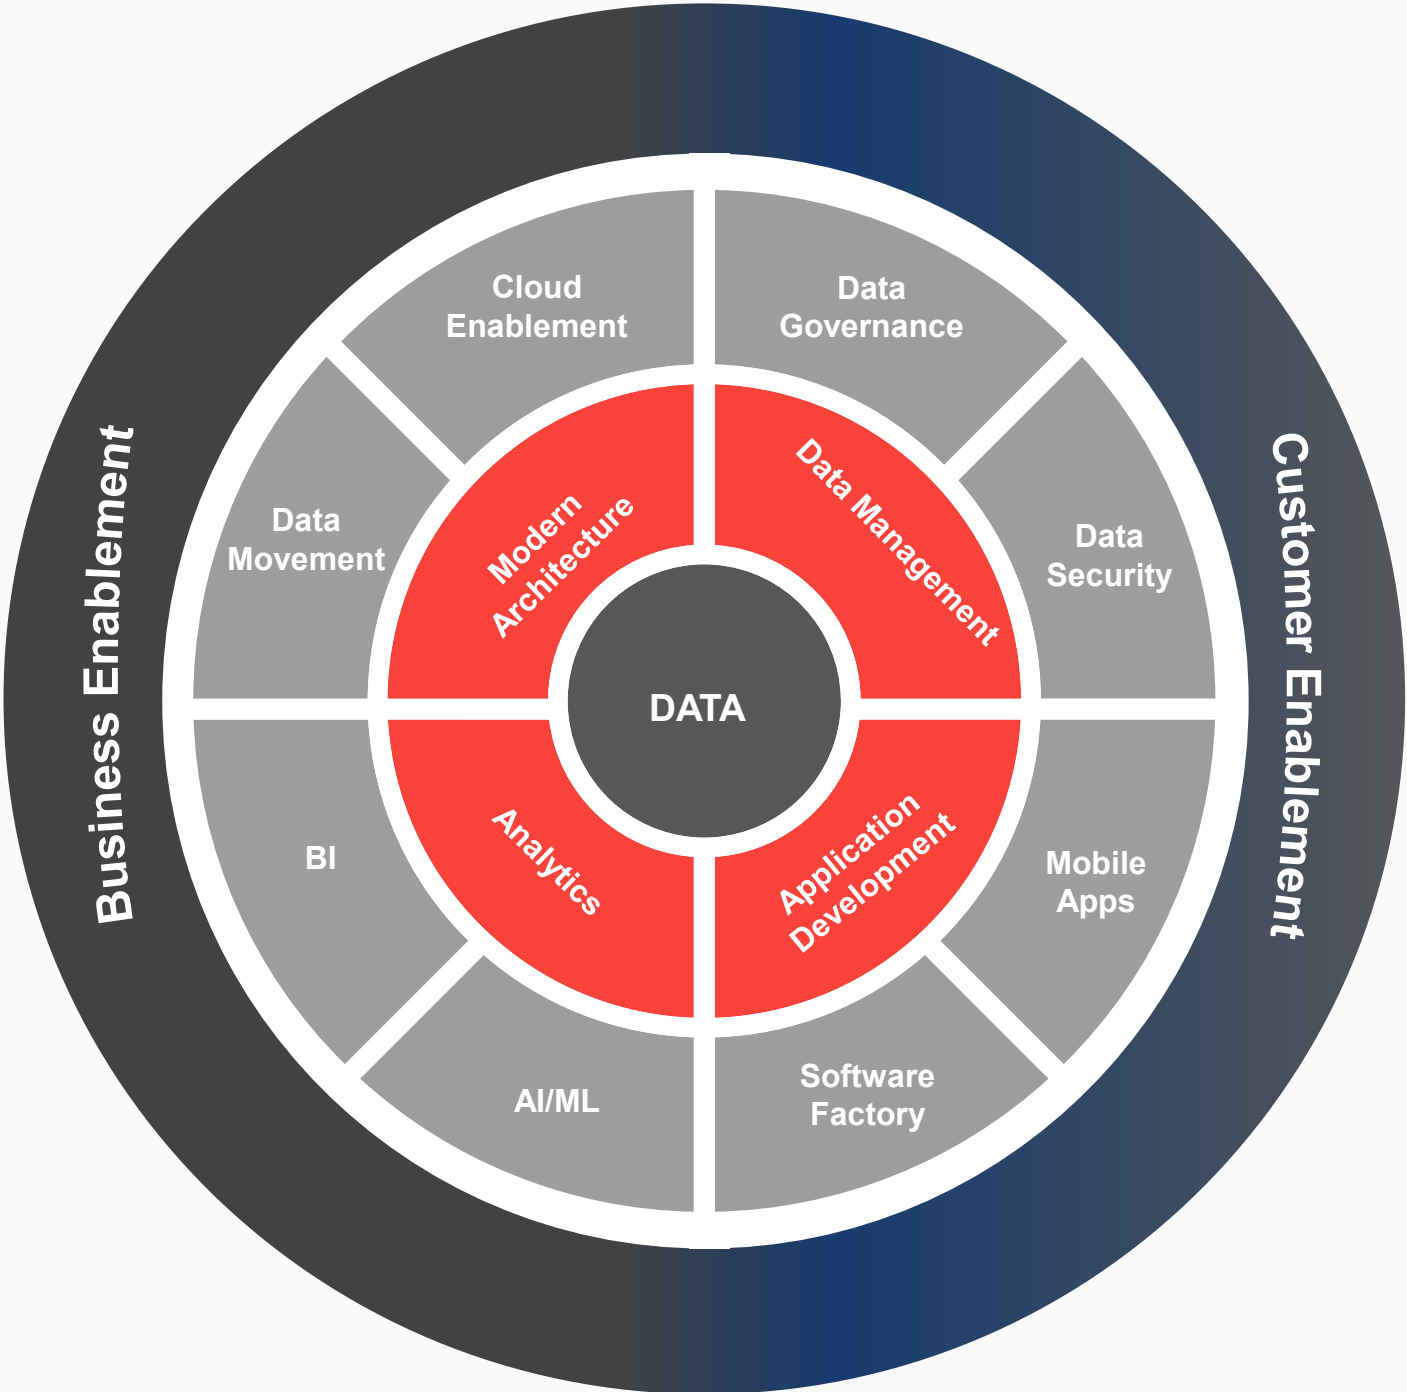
Business Enablement

Customer Enablement

Cloud Enablement

Data Governance

Data Movement

Data Security

Modern Architecture

Data Management

DATA

Analytics

Application Development

BI

Mobile Apps

AI/ML

Software Factory